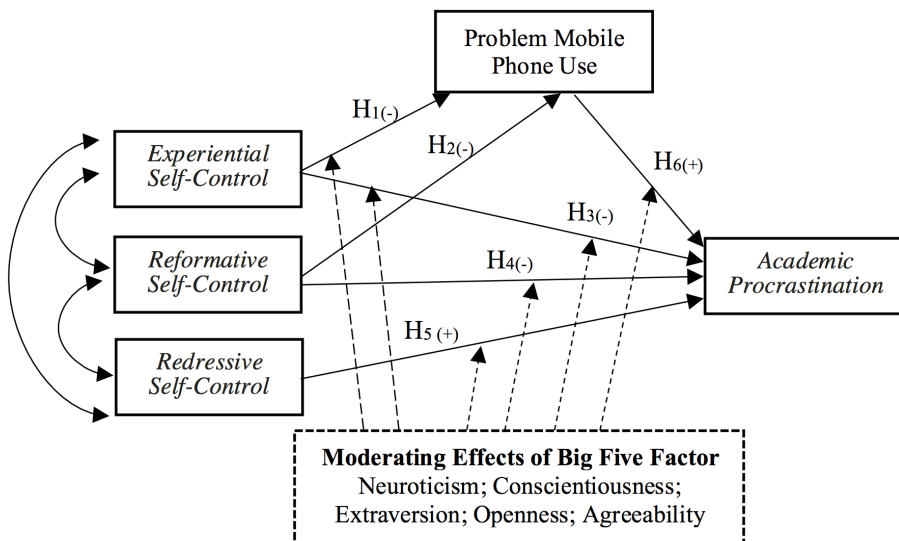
Problem Mobile Phone Use

$H_{1(-)}$

$H_{2(-)}$

$H_{6(+)}$

Experiential Self-Control

$H_{3(-)}$

Reformative Self-Control

$H_{4(-)}$

Academic Procrastination

$H_{5\,(+)}$

Redressive Self-Control

**Moderating Effects of Big Five Factor**
Neuroticism; Conscientiousness; Extraversion; Openness; Agreeability